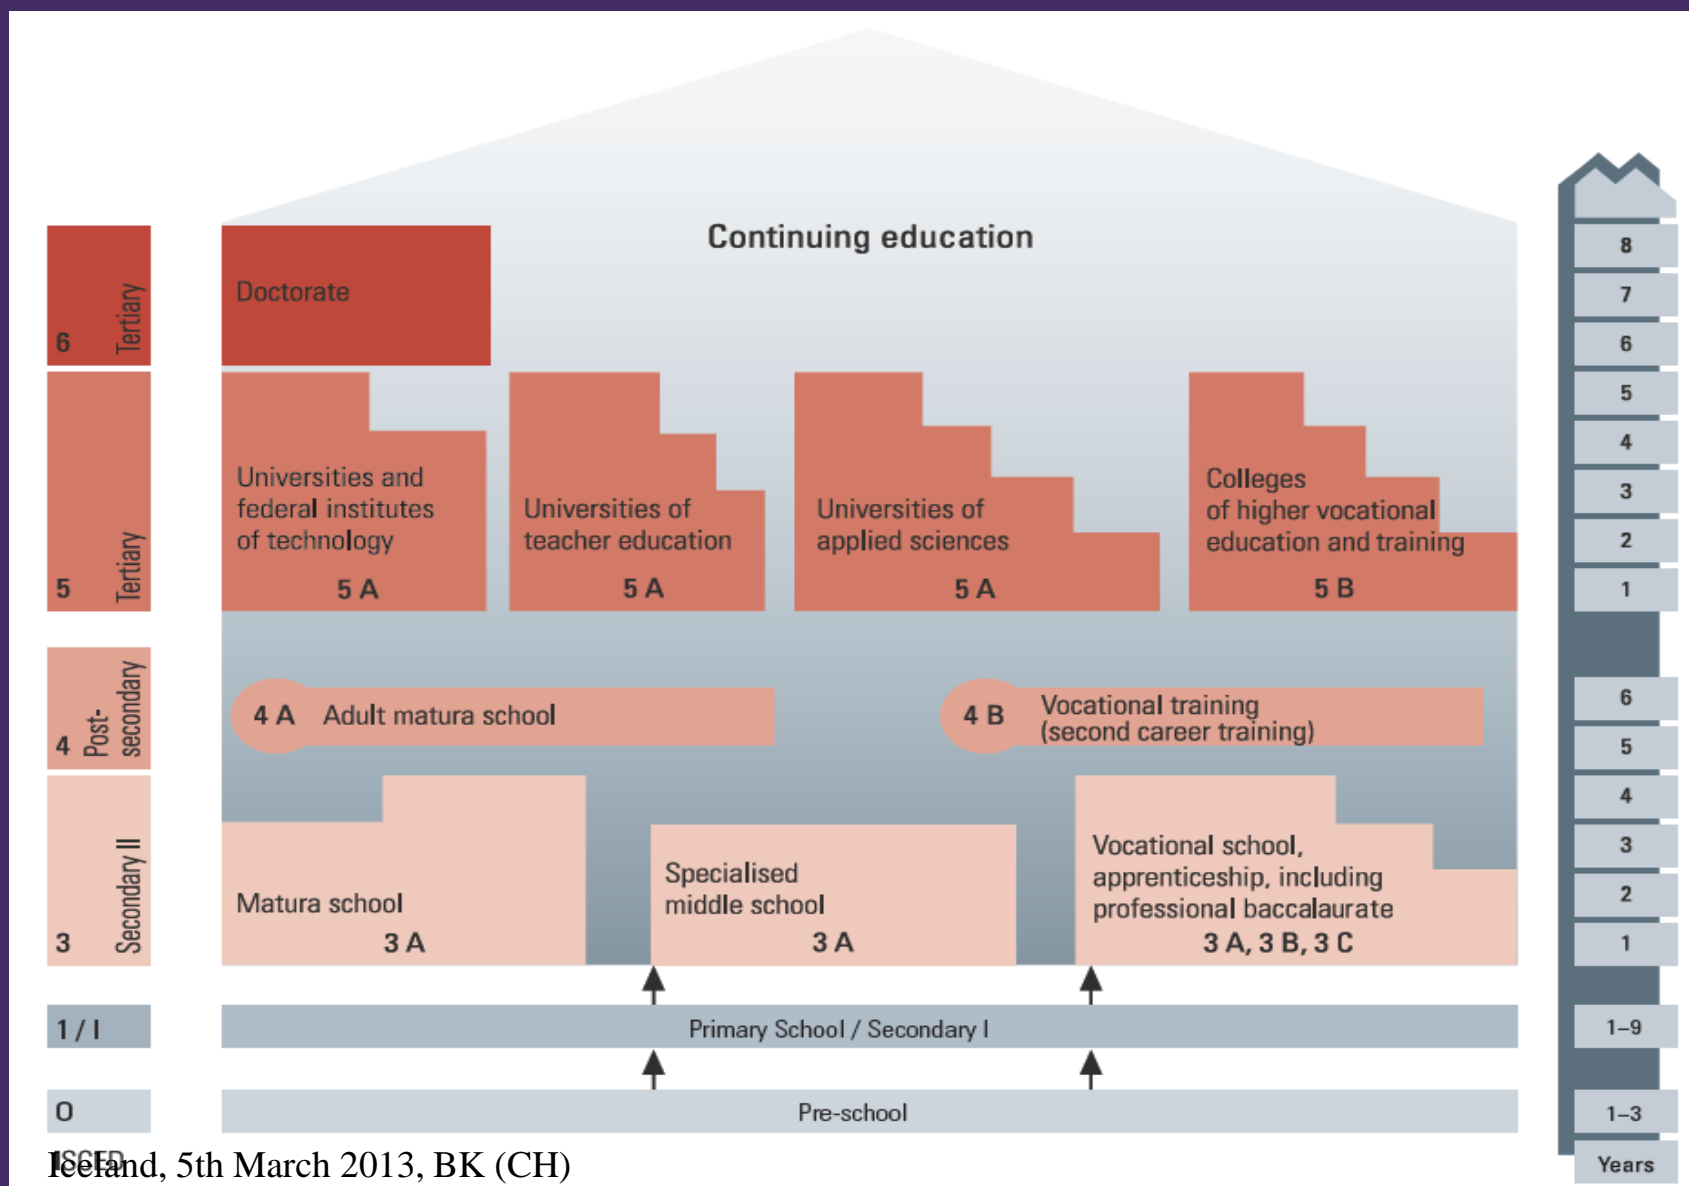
Continuing education

6 Tertiary

5 Tertiary

4 Post-secondary

3 Secondary II

1 / I

0

Doctorate

Universities and federal institutes of technology
5 A

Universities of teacher education
5 A

Universities of applied sciences
5 A

Colleges of higher vocational education and training
5 B

4 A Adult matura school

4 B Vocational training (second career training)

Matura school
3 A

Specialised middle school
3 A

Vocational school, apprenticeship, including professional baccalaurate
3 A, 3 B, 3 C

Primary School / Secondary I

Pre-school

8
7
6
5
4
3
2
1

6
5
4
3
2
1

1–9

1–3

Years

ISCED

Iceland, 5th March 2013, BK (CH)